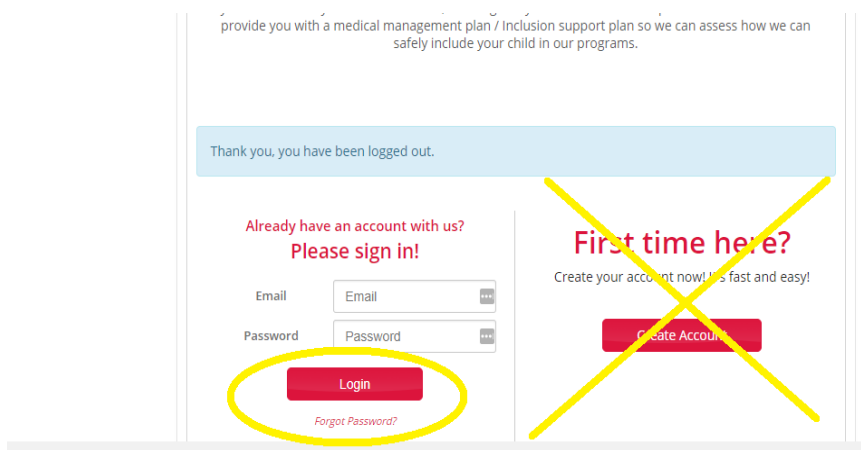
provide you with a medical management plan / Inclusion support plan so we can assess how we can safely include your child in our programs.

Thank you, you have been logged out.

Already have an account with us?
Please sign in!

Email
Email
Password
Password
Login
Forgot Password?

First time here?
Create your account now! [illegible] fast and easy!
Create Account